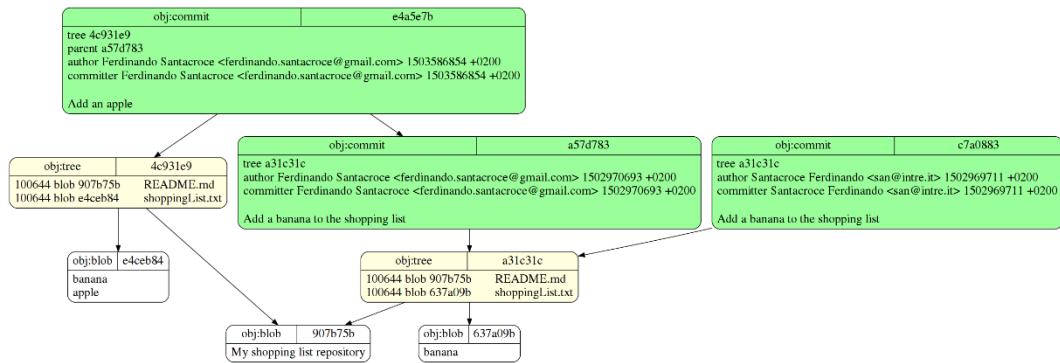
| obj:commit | e4a5e7b |
|---|---|

tree 4c931e9
parent a57d783
author Ferdinando Santacroce <ferdinando.santacroce@gmail.com> 1503586854 +0200
committer Ferdinando Santacroce <ferdinando.santacroce@gmail.com> 1503586854 +0200

Add an apple

| obj:commit | a57d783 |
|---|---|

tree a31c31c
author Ferdinando Santacroce <ferdinando.santacroce@gmail.com> 1502970693 +0200
committer Ferdinando Santacroce <ferdinando.santacroce@gmail.com> 1502970693 +0200

Add a banana to the shopping list

| obj:commit | c7a0883 |
|---|---|

tree a31c31c
author Santacroce Ferdinando <san@intre.it> 1502969711 +0200
committer Santacroce Ferdinando <san@intre.it> 1502969711 +0200

Add a banana to the shopping list

| obj:tree | 4c931e9 |
|---|---|
| 100644 blob 907b75b | README.md |
| 100644 blob e4ceb84 | shoppingList.txt |

| obj:blob | e4ceb84 |
|---|---|

banana
apple

| obj:tree | a31c31c |
|---|---|
| 100644 blob 907b75b | README.md |
| 100644 blob 637a09b | shoppingList.txt |

| obj:blob | 907b75b |
|---|---|

My shopping list repository

| obj:blob | 637a09b |
|---|---|

banana